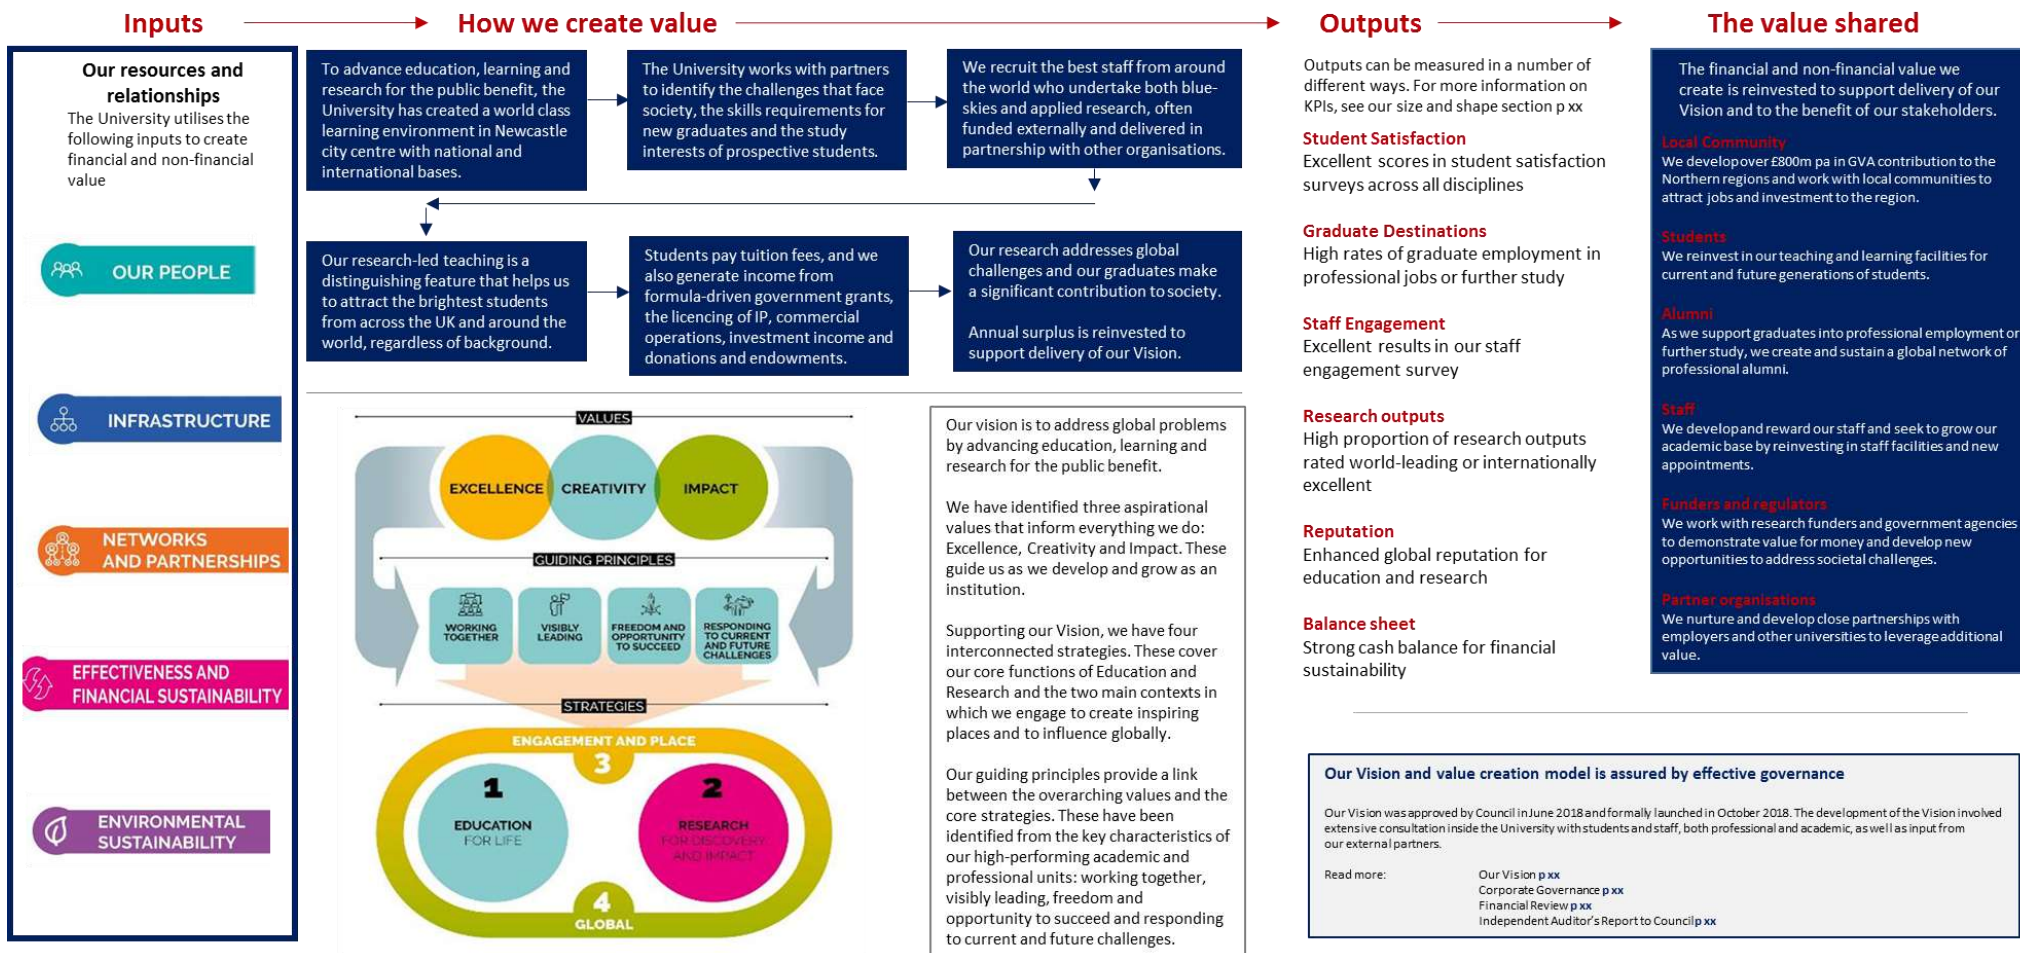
Inputs

How we create value

Outputs

The value shared

Our resources and relationships
The University utilises the following inputs to create financial and non-financial value

OUR PEOPLE

INFRASTRUCTURE

NETWORKS AND PARTNERSHIPS

EFFECTIVENESS AND FINANCIAL SUSTAINABILITY

ENVIRONMENTAL SUSTAINABILITY

To advance education, learning and research for the public benefit, the University has created a world class learning environment in Newcastle city centre with national and international bases.

The University works with partners to identify the challenges that face society, the skills requirements for new graduates and the study interests of prospective students.

We recruit the best staff from around the world who undertake both blue-skies and applied research, often funded externally and delivered in partnership with other organisations.

Our research-led teaching is a distinguishing feature that helps us to attract the brightest students from across the UK and around the world, regardless of background.

Students pay tuition fees, and we also generate income from formula-driven government grants, the licencing of IP, commercial operations, investment income and donations and endowments.

Our research addresses global challenges and our graduates make a significant contribution to society.

Annual surplus is reinvested to support delivery of our Vision.

VALUES
EXCELLENCE
CREATIVITY
IMPACT
GUIDING PRINCIPLES
WORKING TOGETHER
VISIBLY LEADING
FREEDOM AND OPPORTUNITY TO SUCCEED
RESPONDING TO CURRENT AND FUTURE CHALLENGES
STRATEGIES
ENGAGEMENT AND PLACE
3
1
EDUCATION FOR LIFE
2
RESEARCH FOR DISCOVERY AND IMPACT
4
GLOBAL

Our vision is to address global problems by advancing education, learning and research for the public benefit.

We have identified three aspirational values that inform everything we do: Excellence, Creativity and Impact. These guide us as we develop and grow as an institution.

Supporting our Vision, we have four interconnected strategies. These cover our core functions of Education and Research and the two main contexts in which we engage to create inspiring places and to influence globally.

Our guiding principles provide a link between the overarching values and the core strategies. These have been identified from the key characteristics of our high-performing academic and professional units: working together, visibly leading, freedom and opportunity to succeed and responding to current and future challenges.

Outputs can be measured in a number of different ways. For more information on KPIs, see our size and shape section p xx

Student Satisfaction
Excellent scores in student satisfaction surveys across all disciplines

Graduate Destinations
High rates of graduate employment in professional jobs or further study

Staff Engagement
Excellent results in our staff engagement survey

Research outputs
High proportion of research outputs rated world-leading or internationally excellent

Reputation
Enhanced global reputation for education and research

Balance sheet
Strong cash balance for financial sustainability

The financial and non-financial value we create is reinvested to support delivery of our Vision and to the benefit of our stakeholders.

Local Community
We develop over £800m pa in GVA contribution to the Northern regions and work with local communities to attract jobs and investment to the region.

Students
We reinvest in our teaching and learning facilities for current and future generations of students.

Alumni
As we support graduates into professional employment or further study, we create and sustain a global network of professional alumni.

Staff
We develop and reward our staff and seek to grow our academic base by reinvesting in staff facilities and new appointments.

Funders and regulators
We work with research funders and government agencies to demonstrate value for money and develop new opportunities to address societal challenges.

Partner organisations
We nurture and develop close partnerships with employers and other universities to leverage additional value.

Our Vision and value creation model is assured by effective governance

Our Vision was approved by Council in June 2018 and formally launched in October 2018. The development of the Vision involved extensive consultation inside the University with students and staff, both professional and academic, as well as input from our external partners.

Read more:
Our Vision p xx
Corporate Governance p xx
Financial Review p xx
Independent Auditor's Report to Council p xx